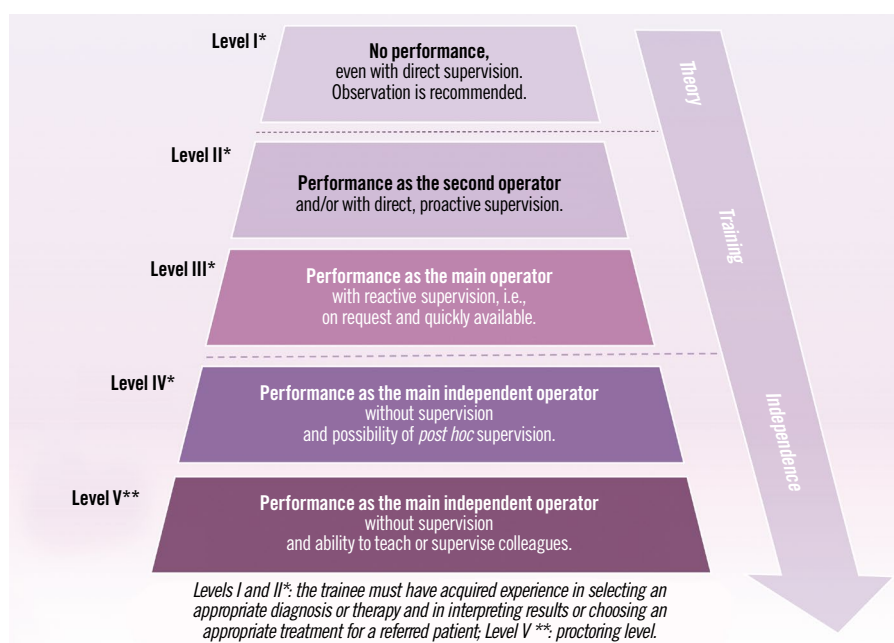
Level I*
No performance,
even with direct supervision.
Observation is recommended.

Level II*
Performance as the second operator
and/or with direct, proactive supervision.

Level III*
Performance as the main operator
with reactive supervision, i.e.,
on request and quickly available.

Level IV*
Performance as the main independent operator
without supervision
and possibility of *post hoc* supervision.

Level V**
Performance as the main independent operator
without supervision
and ability to teach or supervise colleagues.

Theory

Training

Independence

*Levels I and II*: the trainee must have acquired experience in selecting an appropriate diagnosis or therapy and in interpreting results or choosing an appropriate treatment for a referred patient; Level V **: proctoring level.*